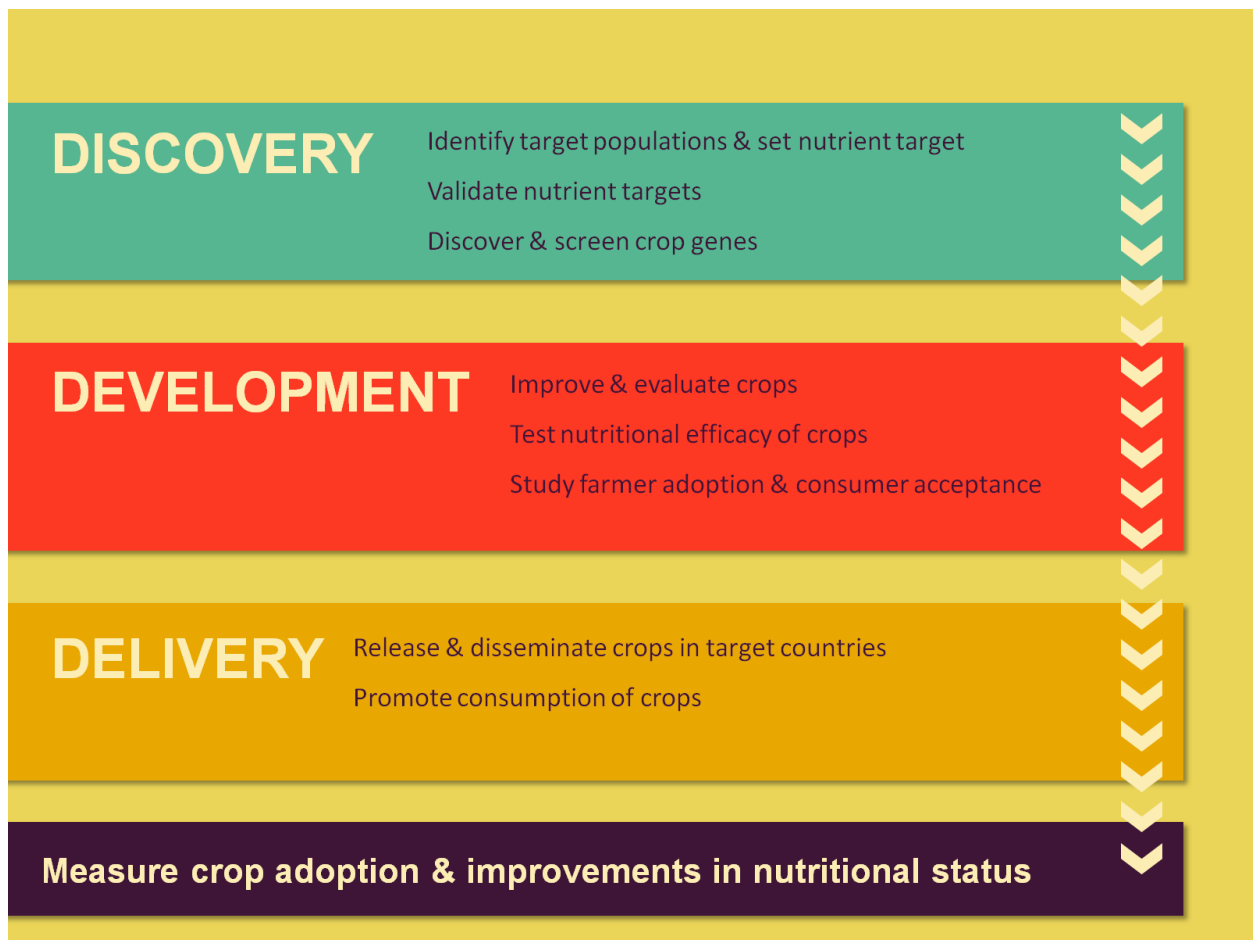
DISCOVERY

Identify target populations & set nutrient target

Validate nutrient targets

Discover & screen crop genes

DEVELOPMENT

Improve & evaluate crops

Test nutritional efficacy of crops

Study farmer adoption & consumer acceptance

DELIVERY

Release & disseminate crops in target countries

Promote consumption of crops

Measure crop adoption & improvements in nutritional status